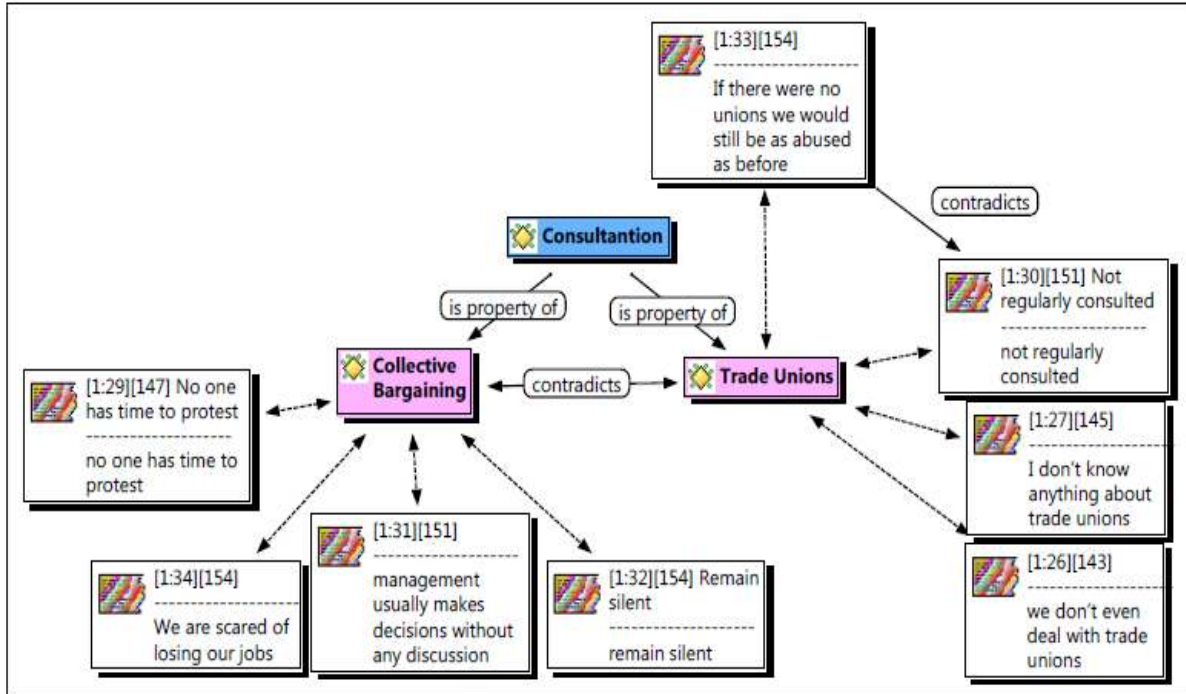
[1:33][154]
--------------------
If there were no unions we would still be as abused as before

contradicts

Consultantion

is property of

is property of

[1:30][151] Not regularly consulted
--------------------
not regularly consulted

[1:29][147] No one has time to protest
--------------------
no one has time to protest

Collective Bargaining

contradicts

Trade Unions

[1:27][145]
--------------------
I don't know anything about trade unions

[1:26][143]
--------------------
we don't even deal with trade unions

[1:34][154]
--------------------
We are scared of losing our jobs

[1:31][151]
--------------------
management usually makes decisions without any discussion

[1:32][154] Remain silent
--------------------
remain silent